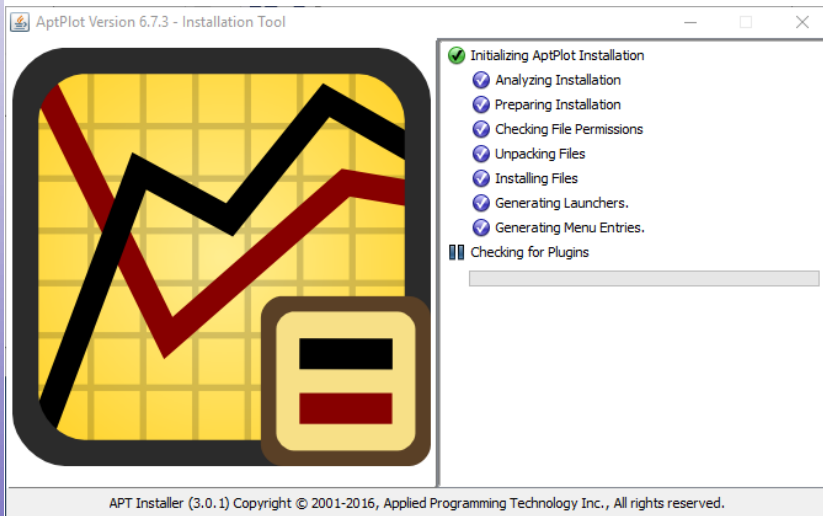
AptPlot Version 6.7.3 - Installation Tool

Initializing AptPlot Installation
Analyzing Installation
Preparing Installation
Checking File Permissions
Unpacking Files
Installing Files
Generating Launchers.
Generating Menu Entries.
Checking for Plugins

APT Installer (3.0.1) Copyright © 2001-2016, Applied Programming Technology Inc., All rights reserved.